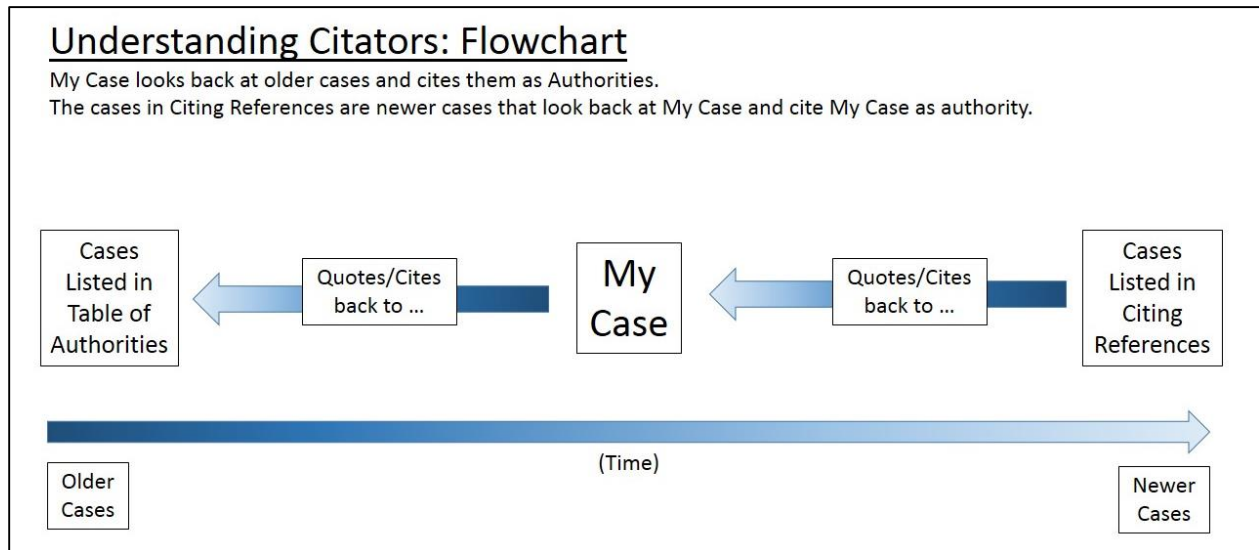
Understanding Citators: Flowchart

My Case looks back at older cases and cites them as Authorities.
The cases in Citing References are newer cases that look back at My Case and cite My Case as authority.

Cases Listed in Table of Authorities

Quotes/Cites back to ...

My Case

Quotes/Cites back to ...

Cases Listed in Citing References

(Time)

Older Cases

Newer Cases